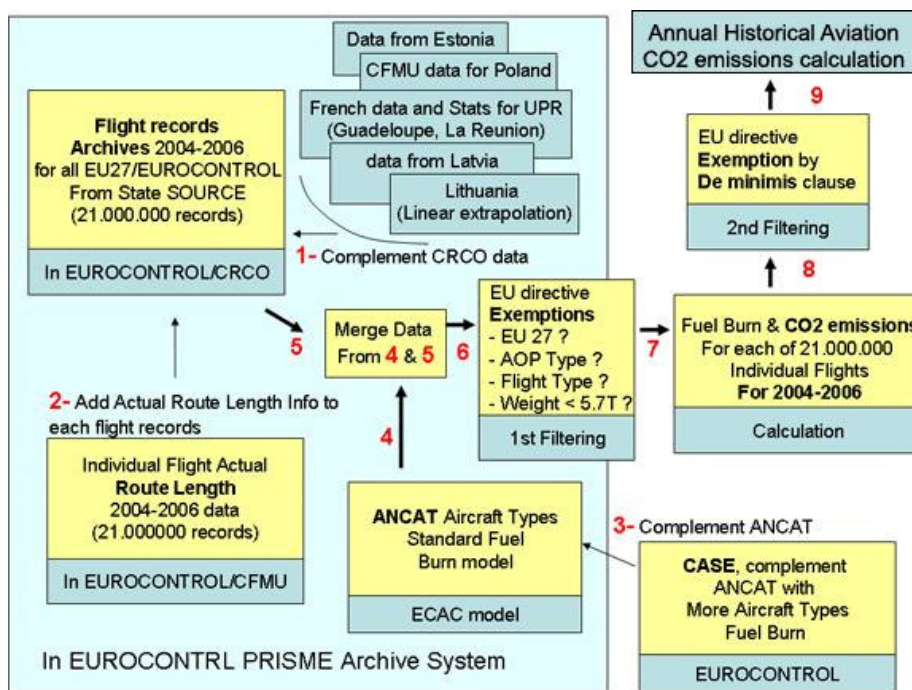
Data from Estonia

CFMU data for Poland

French data and Stats for UPR (Guadeloupe, La Reunion)

data from Latvia

Lithuania (Linear extrapolation)

Flight records Archives 2004-2006 for all EU27/EUROCONTROL From State SOURCE (21.000.000 records)

In EUROCONTROL/CRCO

1- Complement CRCO data

Annual Historical Aviation CO2 emissions calculation

9

EU directive Exemption by De minimis clause

2nd Filtering

8

5

Merge Data From 4 & 5

6

EU directive Exemptions
- EU 27 ?
- AOP Type ?
- Flight Type ?
- Weight < 5.7T ?

1st Filtering

7

Fuel Burn & CO2 emissions For each of 21.000.000 Individual Flights For 2004-2006

Calculation

2- Add Actual Route Length Info to each flight records

4

Individual Flight Actual Route Length 2004-2006 data (21.000000 records)

In EUROCONTROL/CFMU

ANCAT Aircraft Types Standard Fuel Burn model

ECAC model

3- Complement ANCAT

CASE, complement ANCAT with More Aircraft Types Fuel Burn

EUROCONTROL

In EUROCONTRL PRISME Archive System